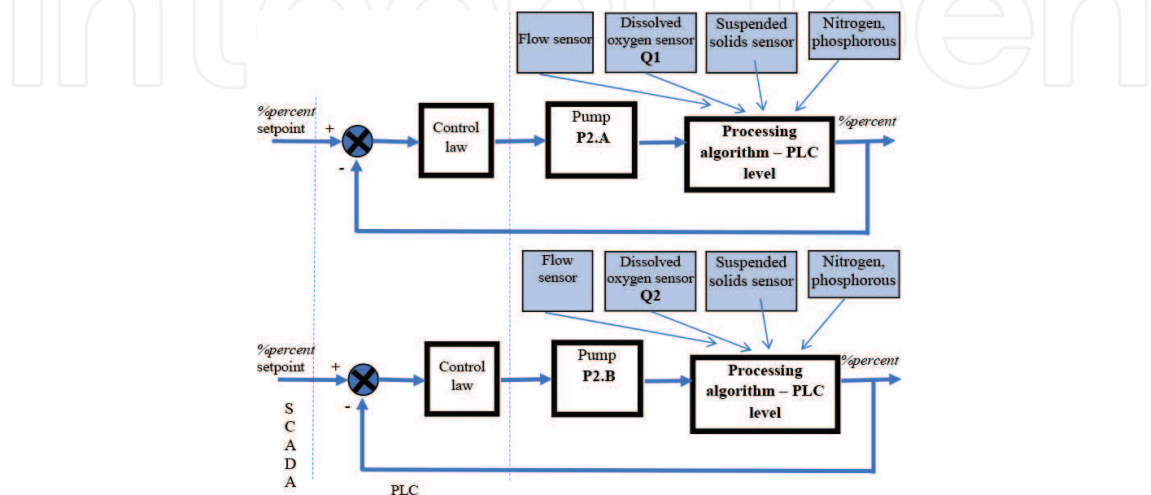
Flow sensor

Dissolved oxygen sensor
Q1

Suspended solids sensor

Nitrogen, phosphorous

%percent setpoint

+

-

Control law

Pump
P2.A

Processing algorithm – PLC level

%percent

Flow sensor

Dissolved oxygen sensor
Q2

Suspended solids sensor

Nitrogen, phosphorous

%percent setpoint

+

-

Control law

Pump
P2.B

Processing algorithm – PLC level

%percent

S
C
A
D
A

PLC